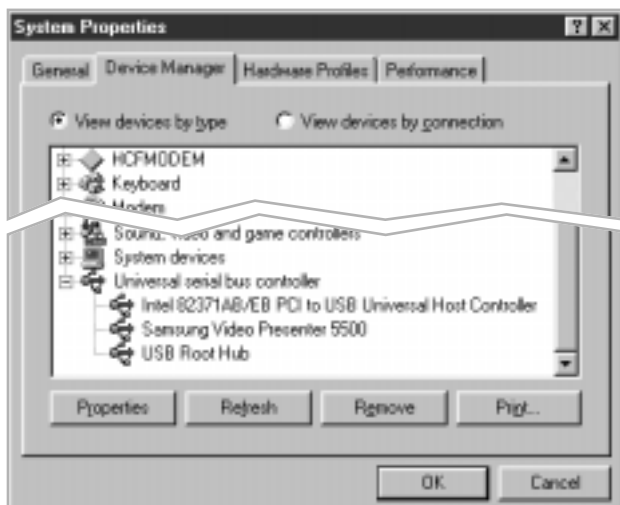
System Properties
? X
General | Device Manager | Hardware Profiles | Performance

View devices by type
View devices by connection

HCFMODEM
Keyboard
Modem
Sound, video and game controllers
System devices
Universal serial bus controller
Intel 82371AB/EB PCI to USB Universal Host Controller
Samsung Video Presenter 5500
USB Root Hub

Properties | Refresh | Remove | Print...

OK | Cancel